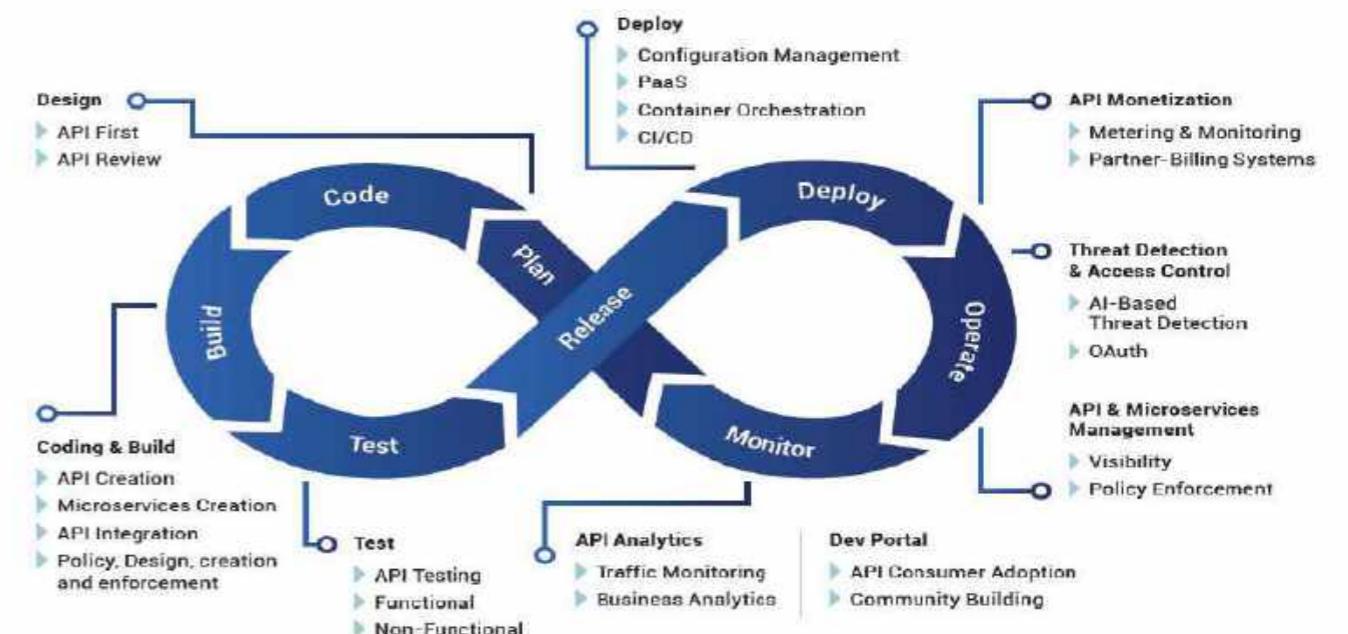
Deploy
Configuration Management
PaaS
Container Orchestration
CI/CD

Design
API First
API Review

API Monetization
Metering & Monitoring
Partner-Billing Systems

Code
Plan
Release
Deploy
Build
Operate
Test
Monitor

Threat Detection & Access Control
AI-Based Threat Detection
OAuth

API & Microservices Management
Visibility
Policy Enforcement

Coding & Build
API Creation
Microservices Creation
API Integration
Policy, Design, creation and enforcement

Test
API Testing
Functional
Non-Functional

API Analytics
Traffic Monitoring
Business Analytics

Dev Portal
API Consumer Adoption
Community Building